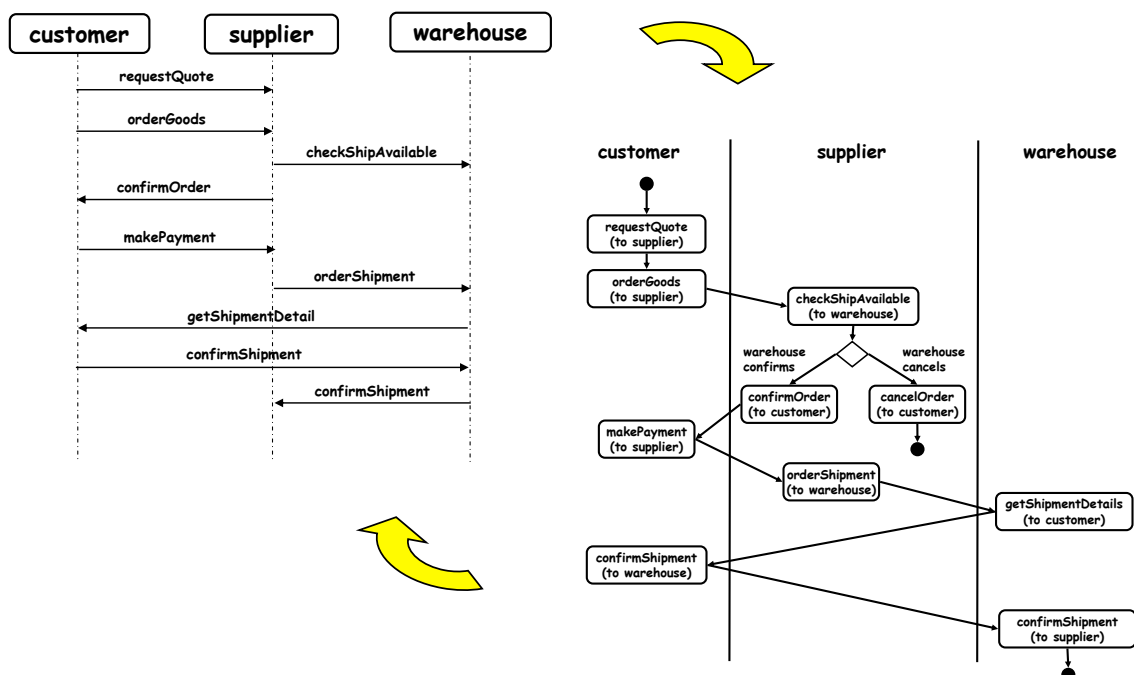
customer
supplier
warehouse

requestQuote
orderGoods
checkShipAvailable
confirmOrder
makePayment
orderShipment
getShipmentDetail
confirmShipment
confirmShipment

customer
supplier
warehouse

requestQuote (to supplier)
orderGoods (to supplier)
checkShipAvailable (to warehouse)
warehouse confirms
warehouse cancels
confirmOrder (to customer)
cancelOrder (to customer)
makePayment (to supplier)
orderShipment (to warehouse)
getShipmentDetails (to customer)
confirmShipment (to warehouse)
confirmShipment (to supplier)